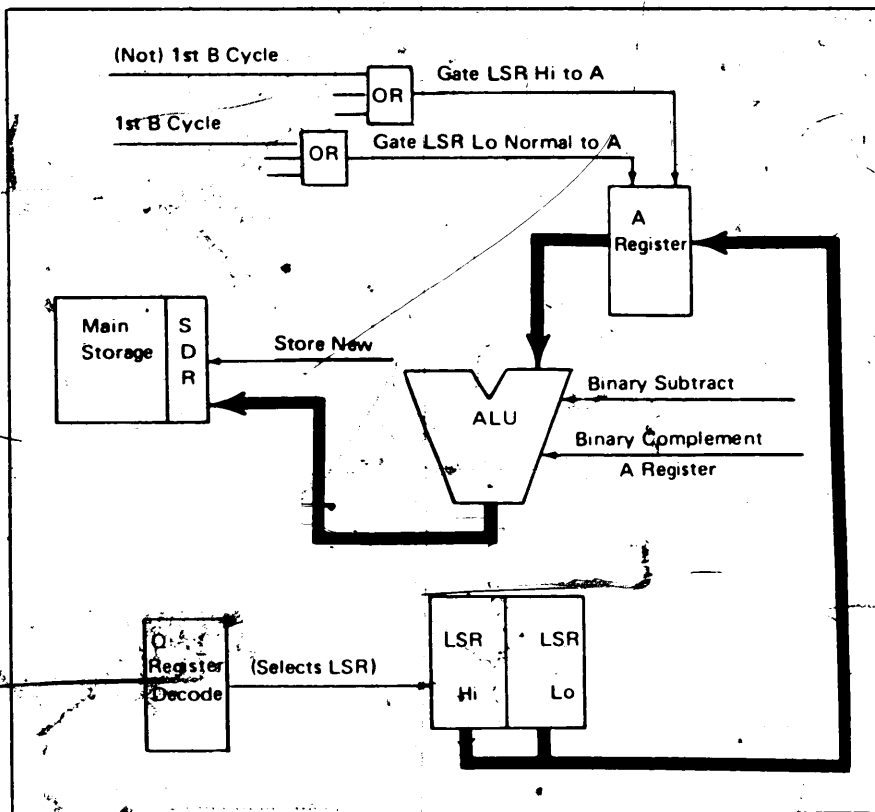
(Not) 1st B Cycle
OR
Gate LSR Hi to A
1st B Cycle
OR
Gate LSR Lo Normal to A
A Register
Main Storage
S D R
Store New
ALU
Binary Subtract
Binary Complement A Register
Q Register Decode
(Selects LSR)
LSR Hi
LSR Lo